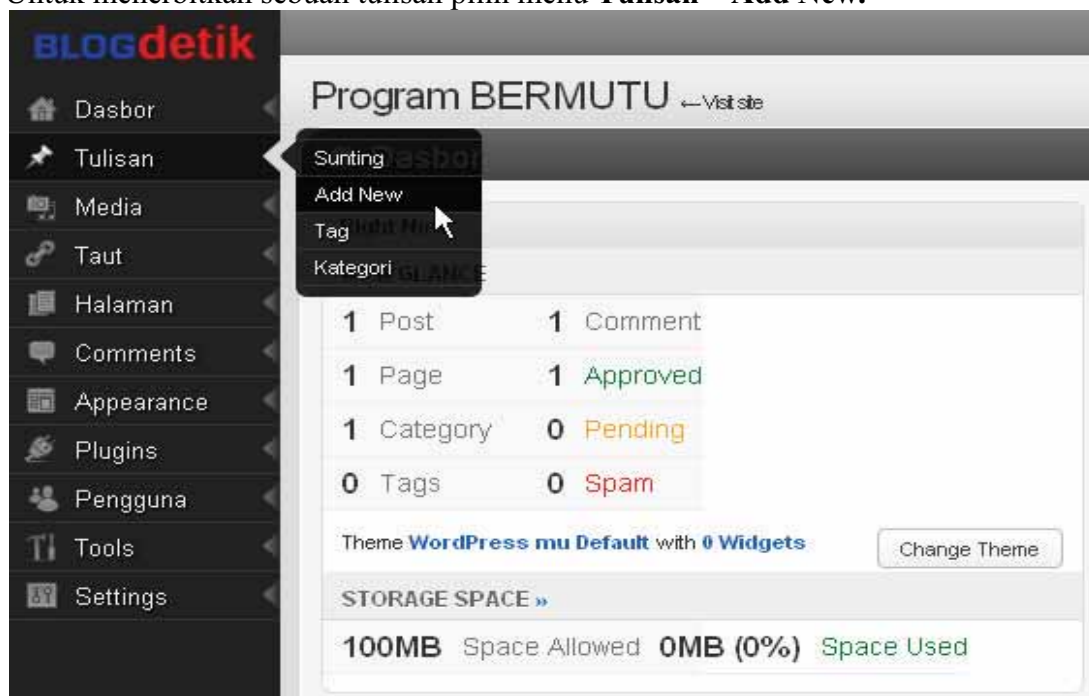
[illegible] **Tulisan** – **Add** New.

BLOGdetik

Dasbor
Tulisan
Media
Taut
Halaman
Comments
Appearance
Plugins
Pengguna
Tools
Settings

Program BERMUTU ← Visit site

Sunting
Add New
Tag
Kategori

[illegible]

| 1 Post | 1 Comment |
|---|---|
| 1 Page | 1 Approved |
| 1 Category | 0 Pending |
| 0 Tags | 0 Spam |

Theme WordPress mu Default with 0 Widgets

Change Theme

STORAGE SPACE »

100MB Space Allowed 0MB (0%) Space Used